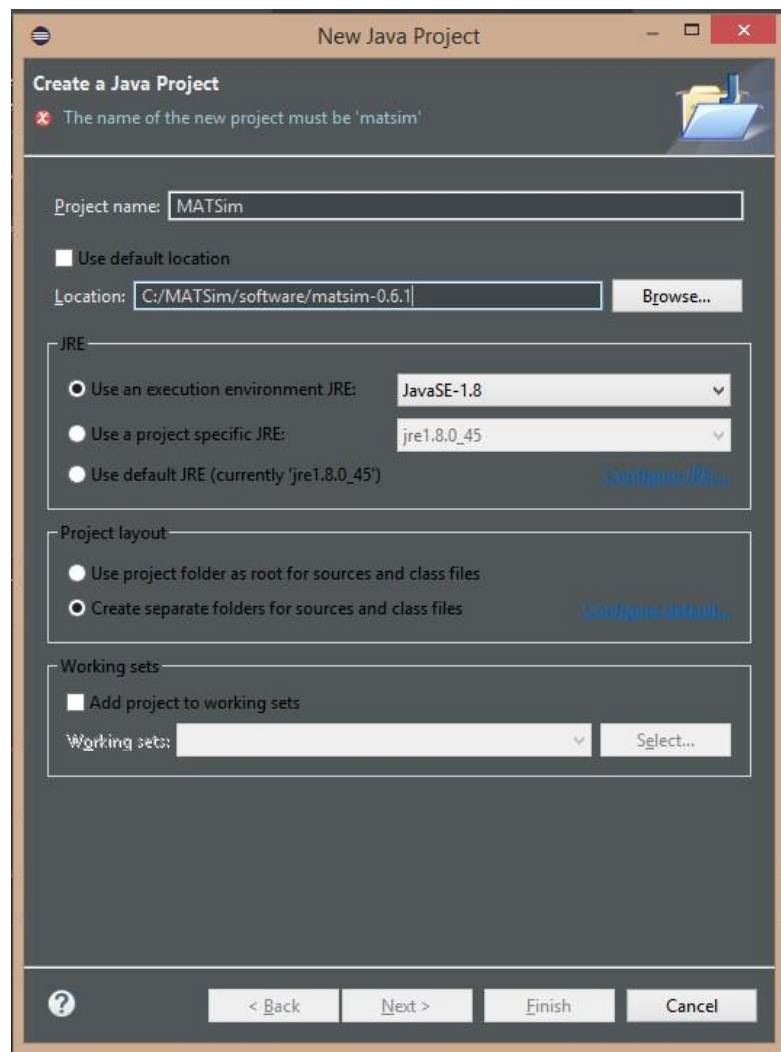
New Java Project

Create a Java Project
The name of the new project must be 'matsim'

Project name: MATSim

Use default location

Location: C:/MATSim/software/matsim-0.6.1 Browse...

JRE

Use an execution environment JRE: JavaSE-1.8

Use a project specific JRE: jre1.8.0_45

Use default JRE (currently 'jre1.8.0_45') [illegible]

Project layout

Use project folder as root for sources and class files

Create separate folders for sources and class files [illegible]

Working sets

Add project to working sets

Working sets: Select...

< Back Next > Finish Cancel